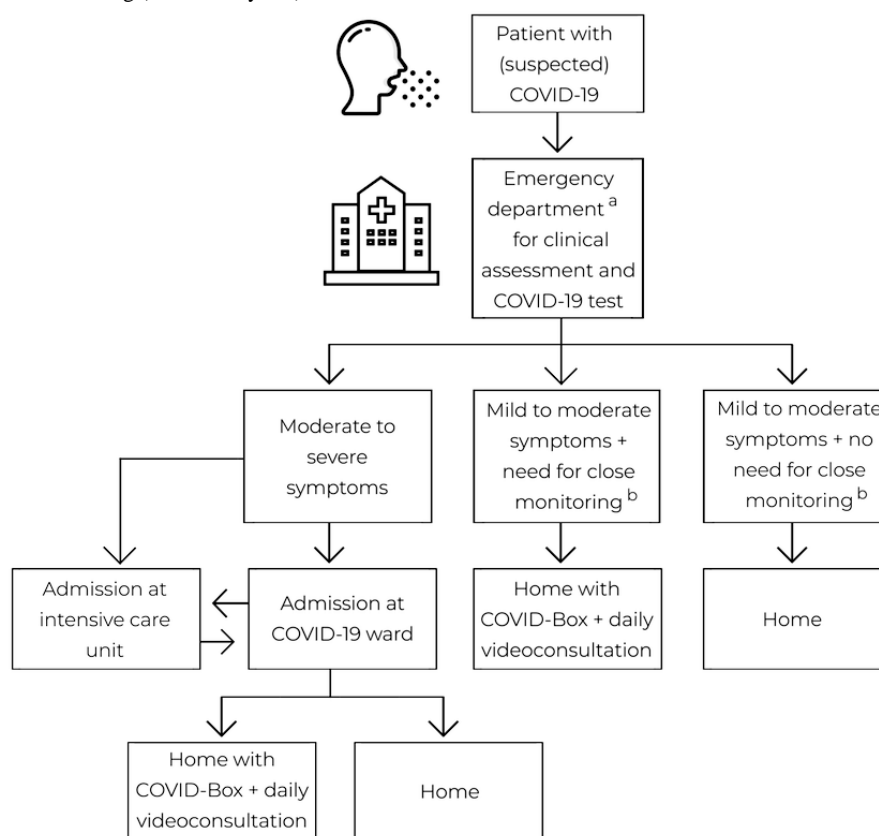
Patient with (suspected) COVID-19

Emergency department $^{a}$ for clinical assessment and COVID-19 test

Moderate to severe symptoms

Mild to moderate symptoms + need for close monitoring $^{b}$

Mild to moderate symptoms + no need for close monitoring $^{b}$

Admission at intensive care unit

Admission at COVID-19 ward

Home with COVID-Box + daily videoconsultation

Home

Home with COVID-Box + daily videoconsultation

Home